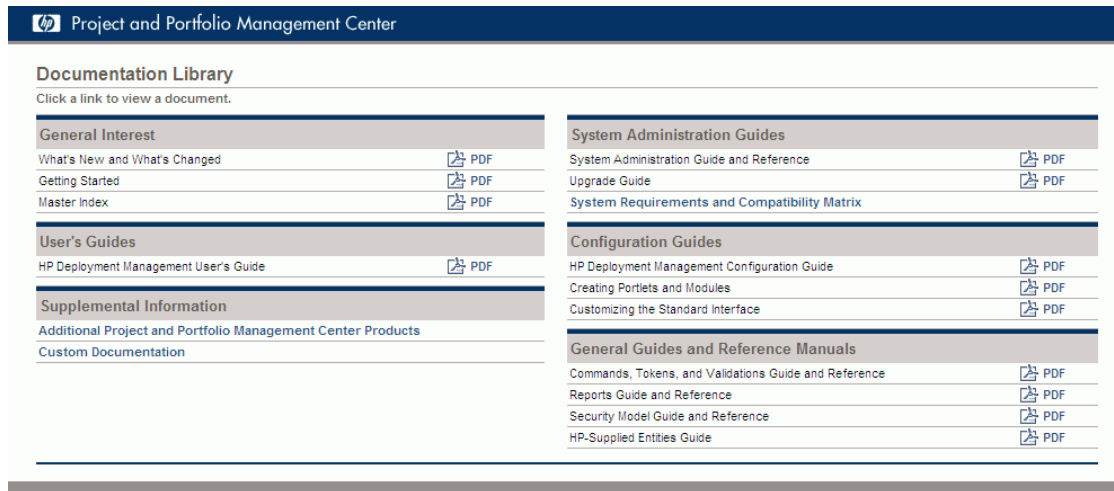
hp Project and Portfolio Management Center

Documentation Library
Click a link to view a document.

General Interest
What's New and What's Changed PDF
Getting Started PDF
Master Index PDF

User's Guides
HP Deployment Management User's Guide PDF

Supplemental Information
Additional Project and Portfolio Management Center Products
Custom Documentation

System Administration Guides
System Administration Guide and Reference PDF
Upgrade Guide PDF
System Requirements and Compatibility Matrix

Configuration Guides
HP Deployment Management Configuration Guide PDF
Creating Portlets and Modules PDF
Customizing the Standard Interface PDF

General Guides and Reference Manuals
Commands, Tokens, and Validations Guide and Reference PDF
Reports Guide and Reference PDF
Security Model Guide and Reference PDF
HP-Supplied Entities Guide PDF